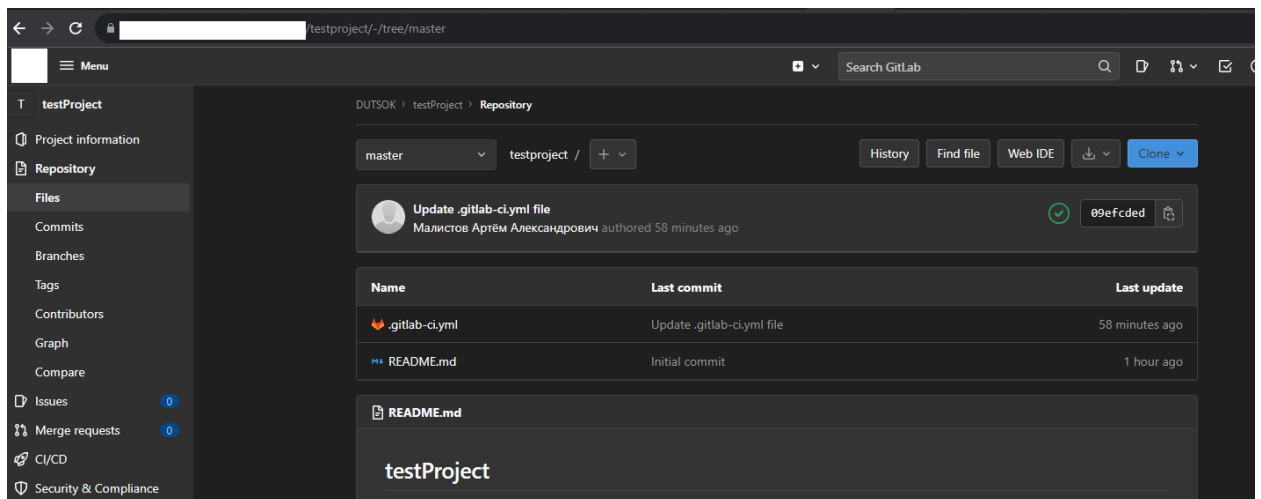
/testproject/-/tree/master

Menu

Search GitLab

T testProject

Project information

Repository

Files

Commits

Branches

Tags

Contributors

Graph

Compare

Issues 0

Merge requests 0

CI/CD

Security & Compliance

DUTSOK > testProject > Repository

master

testproject /

History

Find file

Web IDE

Clone

Update .gitlab-ci.yml file

Малистов Артём Александрович authored 58 minutes ago

09efcded

| Name | Last commit | Last update |
|---|---|---|
| .gitlab-ci.yml | Update .gitlab-ci.yml file | 58 minutes ago |
| README.md | Initial commit | 1 hour ago |

README.md

testProject